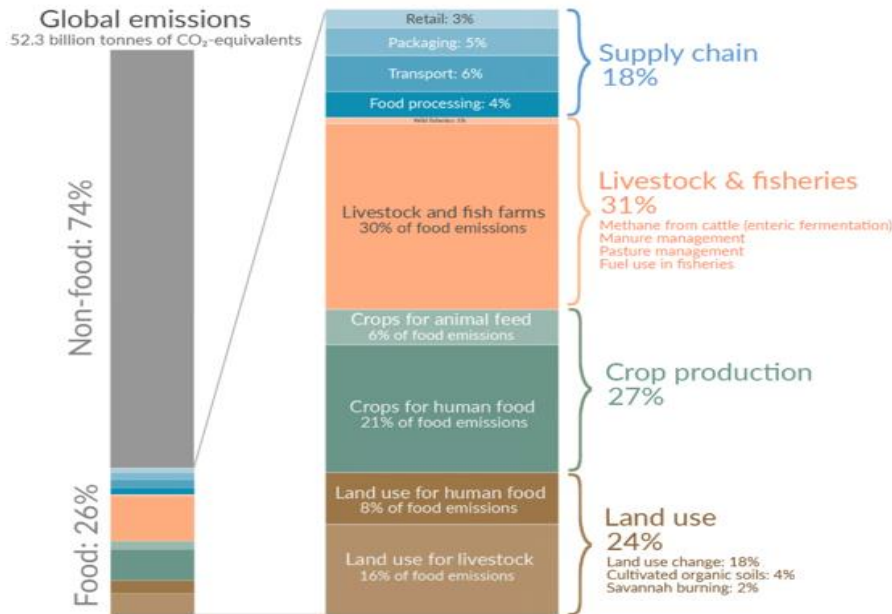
Global emissions
52.3 billion tonnes of $CO_2$-equivalents

Non-food: 74%

Food: 26%

Retail: 3%

Packaging: 5%

Transport: 6%

Food processing: 4%

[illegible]

Livestock and fish farms
30% of food emissions

Crops for animal feed
6% of food emissions

Crops for human food
21% of food emissions

Land use for human food
8% of food emissions

Land use for livestock
16% of food emissions

Supply chain
18%

Livestock & fisheries
31%
Methane from cattle (enteric fermentation)
Manure management
Pasture management
Fuel use in fisheries

Crop production
27%

Land use
24%
Land use change: 18%
Cultivated organic soils: 4%
Savannah burning: 2%